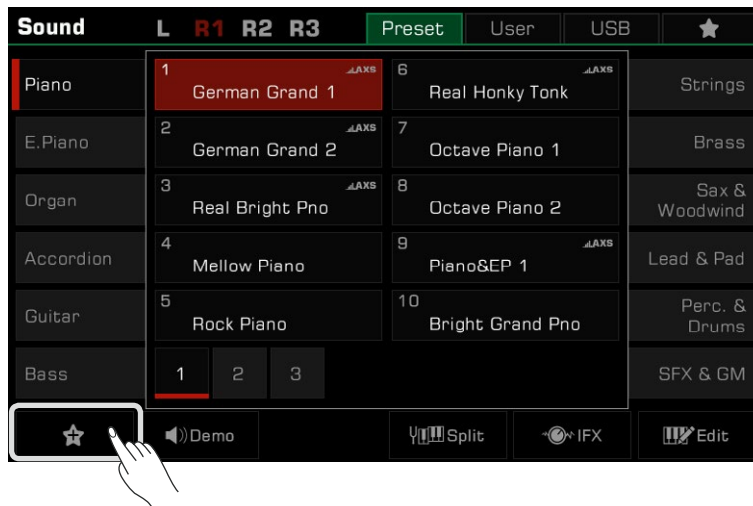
Sound L R1 R2 R3 Preset User USB

Piano
E.Piano
Organ
Accordion
Guitar
Bass

1 AXS German Grand 1
6 AXS Real Honky Tonk
2 AXS German Grand 2
7 Octave Piano 1
3 AXS Real Bright Pno
8 Octave Piano 2
4 Mellow Piano
9 AXS Piano&EP 1
5 Rock Piano
10 Bright Grand Pno

1 2 3

Strings
Brass
Sax & Woodwind
Lead & Pad
Perc. & Drums
SFX & GM

Demo Split IFX Edit